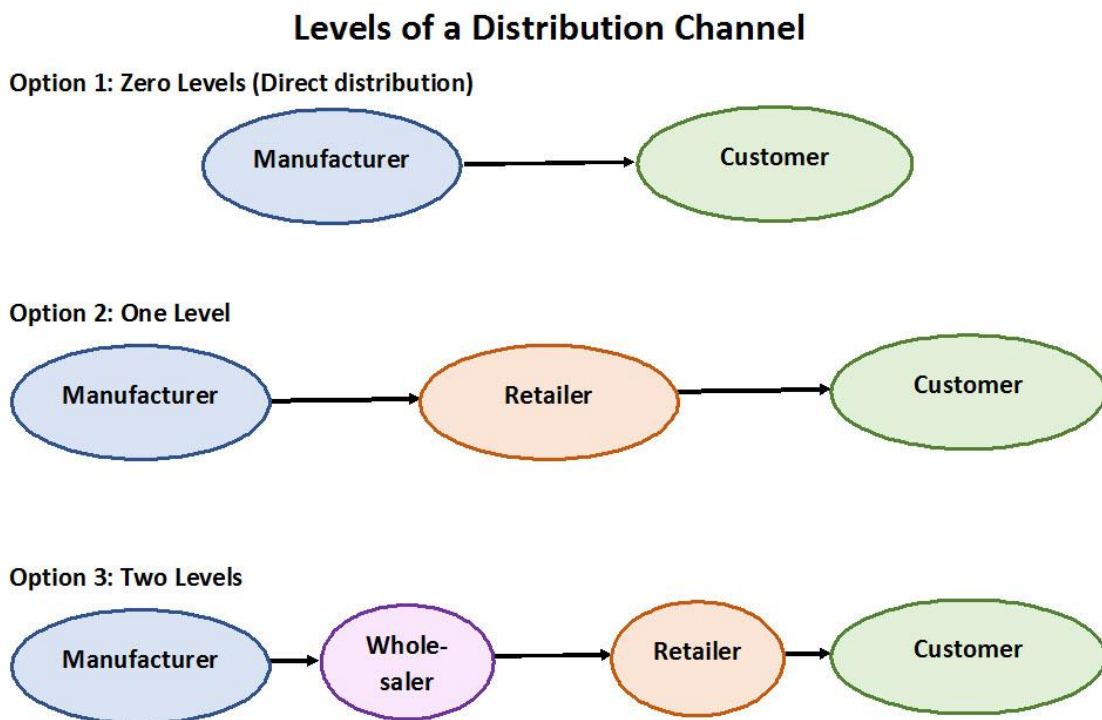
Levels of a Distribution Channel

Option 1: Zero Levels (Direct distribution)

Manufacturer

Customer

Option 2: One Level

Manufacturer

Retailer

Customer

Option 3: Two Levels

Manufacturer

Wholesaler

Retailer

Customer